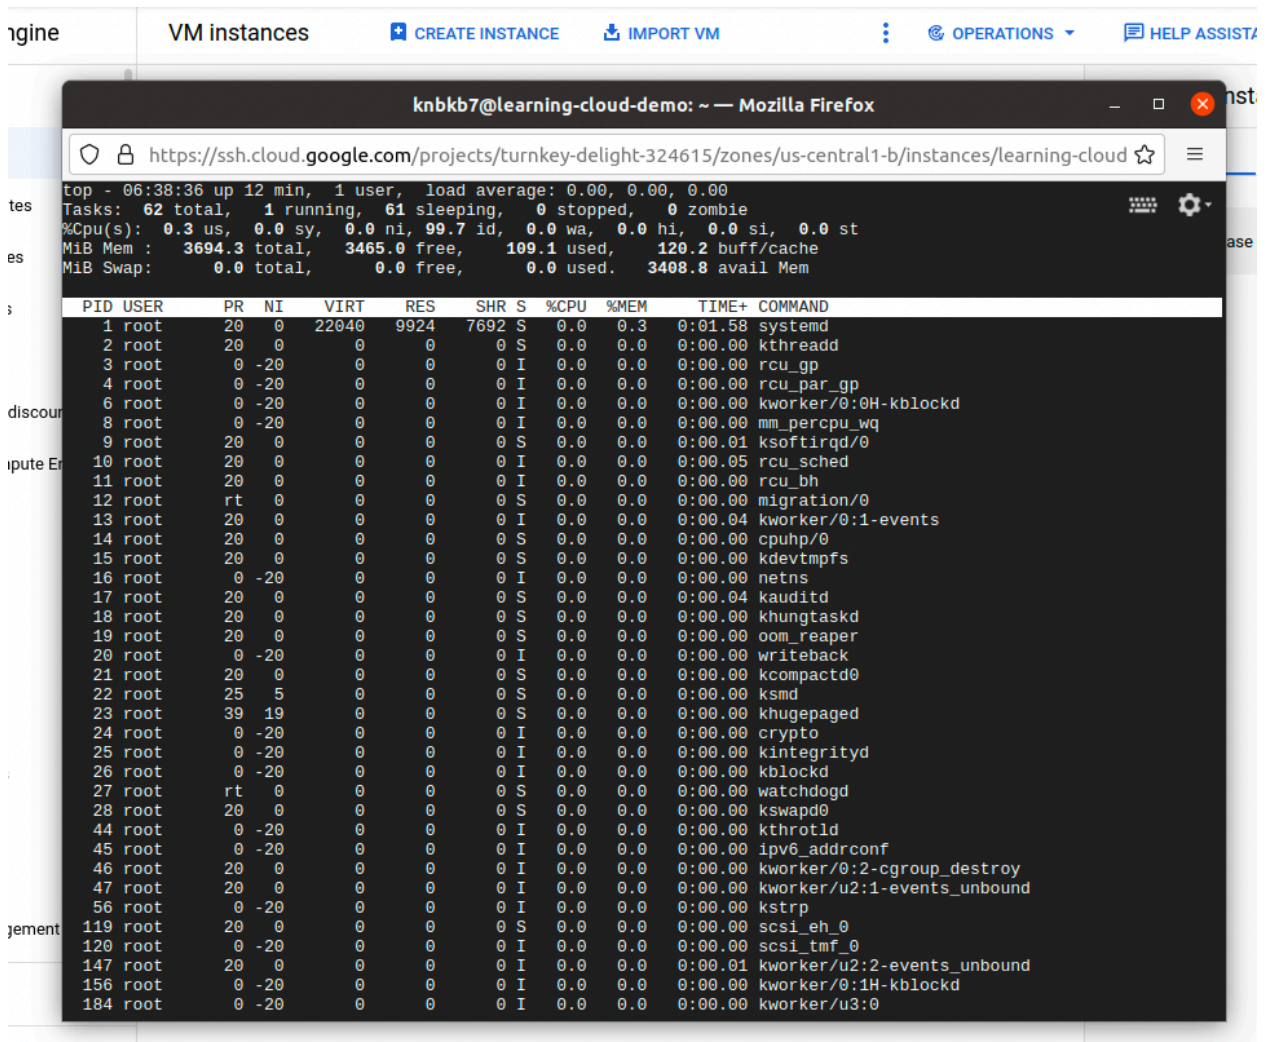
ıgine VM instances CREATE INSTANCE IMPORT VM OPERATIONS HELP ASSISTA

knbkb7@learning-cloud-demo: ~ — Mozilla Firefox

https://ssh.cloud.google.com/projects/turnkey-delight-324615/zones/us-central1-b/instances/learning-cloud

nst

tes

es

discour

ıpute Er

ase

jement

top - 06:38:36 up 12 min, 1 user, load average: 0.00, 0.00, 0.00
Tasks: 62 total, 1 running, 61 sleeping, 0 stopped, 0 zombie
%Cpu(s): 0.3 us, 0.0 sy, 0.0 ni, 99.7 id, 0.0 wa, 0.0 hi, 0.0 si, 0.0 st
MiB Mem : 3694.3 total, 3465.0 free, 109.1 used, 120.2 buff/cache
MiB Swap: 0.0 total, 0.0 free, 0.0 used. 3408.8 avail Mem

| PID | USER | PR | NI | VIRT | RES | SHR | S | %CPU | %MEM | TIME+ | COMMAND |
|---|---|---|---|---|---|---|---|---|---|---|---|
| 1 | root | 20 | 0 | 22040 | 9924 | 7692 | S | 0.0 | 0.3 | 0:01.58 | systemd |
| 2 | root | 20 | 0 | 0 | 0 | 0 | S | 0.0 | 0.0 | 0:00.00 | kthreadd |
| 3 | root | 0 | -20 | 0 | 0 | 0 | I | 0.0 | 0.0 | 0:00.00 | rcu_gp |
| 4 | root | 0 | -20 | 0 | 0 | 0 | I | 0.0 | 0.0 | 0:00.00 | rcu_par_gp |
| 6 | root | 0 | -20 | 0 | 0 | 0 | I | 0.0 | 0.0 | 0:00.00 | kworker/0:0H-kblockd |
| 8 | root | 0 | -20 | 0 | 0 | 0 | I | 0.0 | 0.0 | 0:00.00 | mm_percpu_wq |
| 9 | root | 20 | 0 | 0 | 0 | 0 | S | 0.0 | 0.0 | 0:00.01 | ksoftirqd/0 |
| 10 | root | 20 | 0 | 0 | 0 | 0 | I | 0.0 | 0.0 | 0:00.05 | rcu_sched |
| 11 | root | 20 | 0 | 0 | 0 | 0 | I | 0.0 | 0.0 | 0:00.00 | rcu_bh |
| 12 | root | rt | 0 | 0 | 0 | 0 | S | 0.0 | 0.0 | 0:00.00 | migration/0 |
| 13 | root | 20 | 0 | 0 | 0 | 0 | I | 0.0 | 0.0 | 0:00.04 | kworker/0:1-events |
| 14 | root | 20 | 0 | 0 | 0 | 0 | S | 0.0 | 0.0 | 0:00.00 | cpuhp/0 |
| 15 | root | 20 | 0 | 0 | 0 | 0 | S | 0.0 | 0.0 | 0:00.00 | kdevtmpfs |
| 16 | root | 0 | -20 | 0 | 0 | 0 | I | 0.0 | 0.0 | 0:00.00 | netns |
| 17 | root | 20 | 0 | 0 | 0 | 0 | S | 0.0 | 0.0 | 0:00.04 | kauditd |
| 18 | root | 20 | 0 | 0 | 0 | 0 | S | 0.0 | 0.0 | 0:00.00 | khungtaskd |
| 19 | root | 20 | 0 | 0 | 0 | 0 | S | 0.0 | 0.0 | 0:00.00 | oom_reaper |
| 20 | root | 0 | -20 | 0 | 0 | 0 | I | 0.0 | 0.0 | 0:00.00 | writeback |
| 21 | root | 20 | 0 | 0 | 0 | 0 | S | 0.0 | 0.0 | 0:00.00 | kcompactd0 |
| 22 | root | 25 | 5 | 0 | 0 | 0 | S | 0.0 | 0.0 | 0:00.00 | ksmd |
| 23 | root | 39 | 19 | 0 | 0 | 0 | S | 0.0 | 0.0 | 0:00.00 | khugepaged |
| 24 | root | 0 | -20 | 0 | 0 | 0 | I | 0.0 | 0.0 | 0:00.00 | crypto |
| 25 | root | 0 | -20 | 0 | 0 | 0 | I | 0.0 | 0.0 | 0:00.00 | kintegrityd |
| 26 | root | 0 | -20 | 0 | 0 | 0 | I | 0.0 | 0.0 | 0:00.00 | kblockd |
| 27 | root | rt | 0 | 0 | 0 | 0 | S | 0.0 | 0.0 | 0:00.00 | watchdogd |
| 28 | root | 20 | 0 | 0 | 0 | 0 | S | 0.0 | 0.0 | 0:00.00 | kswapd0 |
| 44 | root | 0 | -20 | 0 | 0 | 0 | I | 0.0 | 0.0 | 0:00.00 | kthrotld |
| 45 | root | 0 | -20 | 0 | 0 | 0 | I | 0.0 | 0.0 | 0:00.00 | ipv6_addrconf |
| 46 | root | 20 | 0 | 0 | 0 | 0 | I | 0.0 | 0.0 | 0:00.00 | kworker/0:2-cgroup_destroy |
| 47 | root | 20 | 0 | 0 | 0 | 0 | I | 0.0 | 0.0 | 0:00.00 | kworker/u2:1-events_unbound |
| 56 | root | 0 | -20 | 0 | 0 | 0 | I | 0.0 | 0.0 | 0:00.00 | kstrp |
| 119 | root | 20 | 0 | 0 | 0 | 0 | S | 0.0 | 0.0 | 0:00.00 | scsi_eh_0 |
| 120 | root | 0 | -20 | 0 | 0 | 0 | I | 0.0 | 0.0 | 0:00.00 | scsi_tmf_0 |
| 147 | root | 20 | 0 | 0 | 0 | 0 | I | 0.0 | 0.0 | 0:00.01 | kworker/u2:2-events_unbound |
| 156 | root | 0 | -20 | 0 | 0 | 0 | I | 0.0 | 0.0 | 0:00.00 | kworker/0:1H-kblockd |
| 184 | root | 0 | -20 | 0 | 0 | 0 | I | 0.0 | 0.0 | 0:00.00 | kworker/u3:0 |